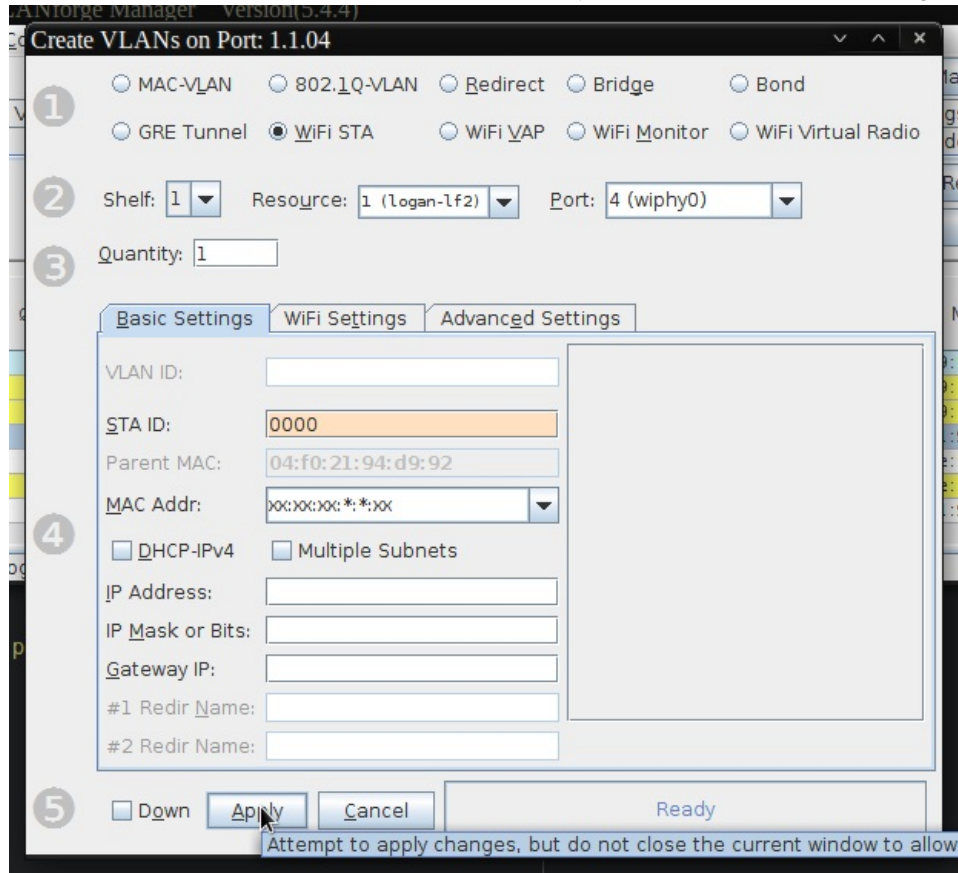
ANforge Manager Version(5.4.4)

Create VLANs on Port: 1.1.04

1

MAC-VLAN 802.1Q-VLAN Redirect Bridge Bond

GRE Tunnel WiFi STA WiFi VAP WiFi Monitor WiFi Virtual Radio

2

Shelf: 1 Resource: 1 (logan-lf2) Port: 4 (wiphy0)

3

Quantity: 1

Basic Settings WiFi Settings Advanced Settings

VLAN ID:

STA ID: 0000

Parent MAC: 04:f0:21:94:d9:92

MAC Addr: xx:xx:xx:*:*:xx

4

DHCP-IPv4 Multiple Subnets

IP Address:

IP Mask or Bits:

Gateway IP:

#1 Redir Name:

#2 Redir Name:

5

Down Apply Cancel Ready

Attempt to apply changes, but do not close the current window to allow